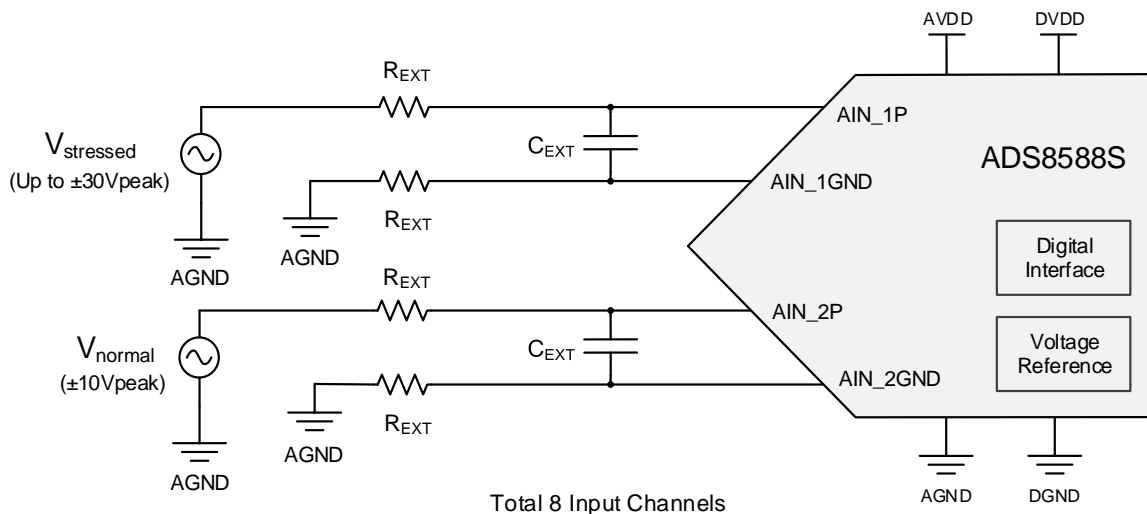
AVDD
DVDD
$R_{EXT}$
AIN_1P
$V_{stressed}$
(Up to ±30Vpeak)
$C_{EXT}$
ADS8588S
AIN_1GND
$R_{EXT}$
AGND
AGND
Digital Interface
$R_{EXT}$
AIN_2P
$V_{normal}$
(±10Vpeak)
$C_{EXT}$
Voltage Reference
AIN_2GND
$R_{EXT}$
AGND
AGND
Total 8 Input Channels
AGND
DGND